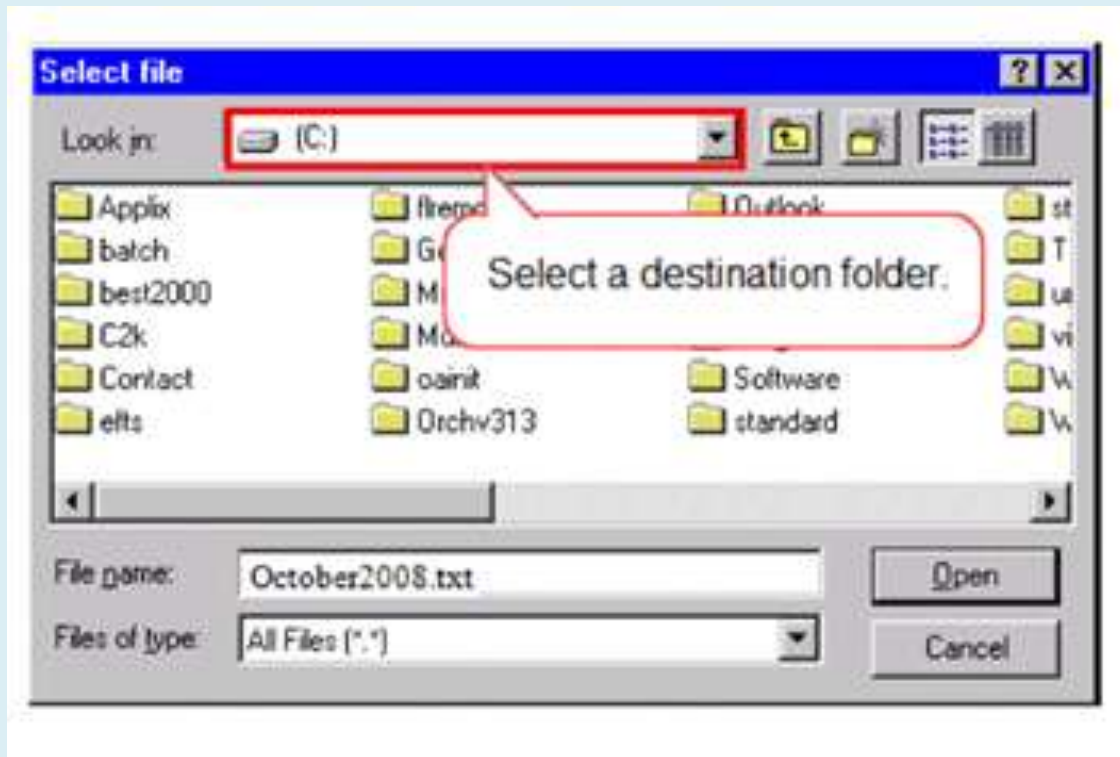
Select file

?

Look in: (C:)

Applix
batch
best2000
C2k
Contact
efts
fremo
Ge
M
Mo
oainit
Orchv313
Outlook
Software
standard
st
T
u
vi
W
W

Select a destination folder.

File name: October2008.txt
Open

Files of type: All Files (*.*)
Cancel